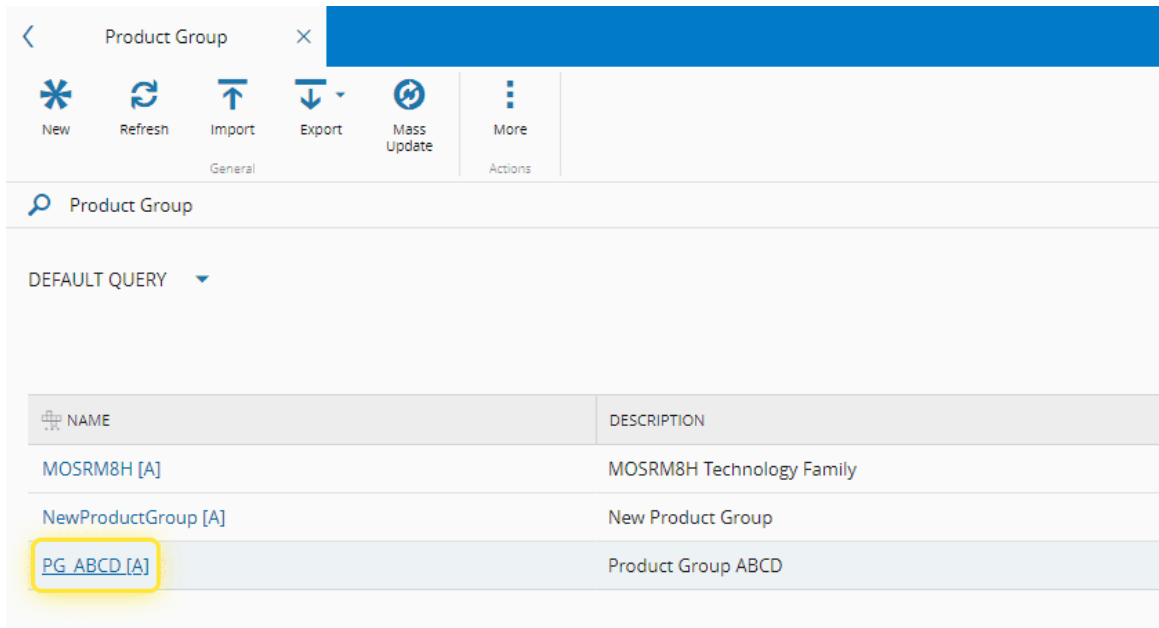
Product Group

New
Refresh
Import
Export
Mass Update
General

More
Actions

Product Group

DEFAULT QUERY

| NAME | DESCRIPTION |
|---|---|
| MOSRM8H [A] | MOSRM8H Technology Family |
| NewProductGroup [A] | New Product Group |
| PG_ABCD [A] | Product Group ABCD |